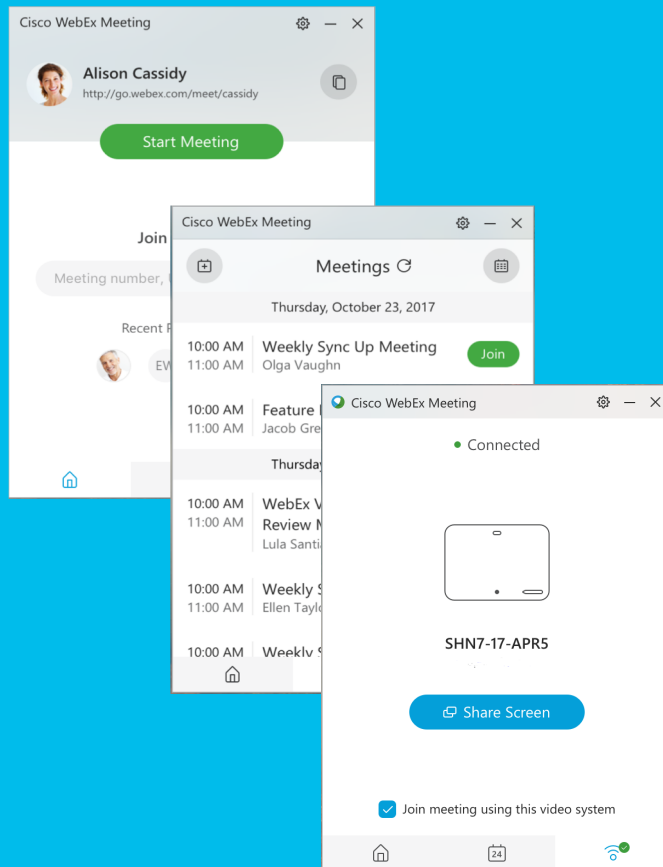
Cisco WebEx Meeting

Alison Cassidy
http://go.webex.com/meet/cassidy

Start Meeting

Join

Meeting number, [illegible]

Recent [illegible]

EW

Cisco WebEx Meeting

Meetings

Thursday, October 23, 2017

10:00 AM
11:00 AM
Weekly Sync Up Meeting
Olga Vaughn
Join

10:00 AM
11:00 AM
Feature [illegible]
Jacob Gre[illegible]

Thursday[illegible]

10:00 AM
11:00 AM
WebEx V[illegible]
Review M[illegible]
Lula Santia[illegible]

10:00 AM
11:00 AM
Weekly S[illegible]
Ellen Taylo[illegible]

10:00 AM
Weekly S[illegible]

Cisco WebEx Meeting

Connected

SHN7-17-APR5

Share Screen

Join meeting using this video system

24